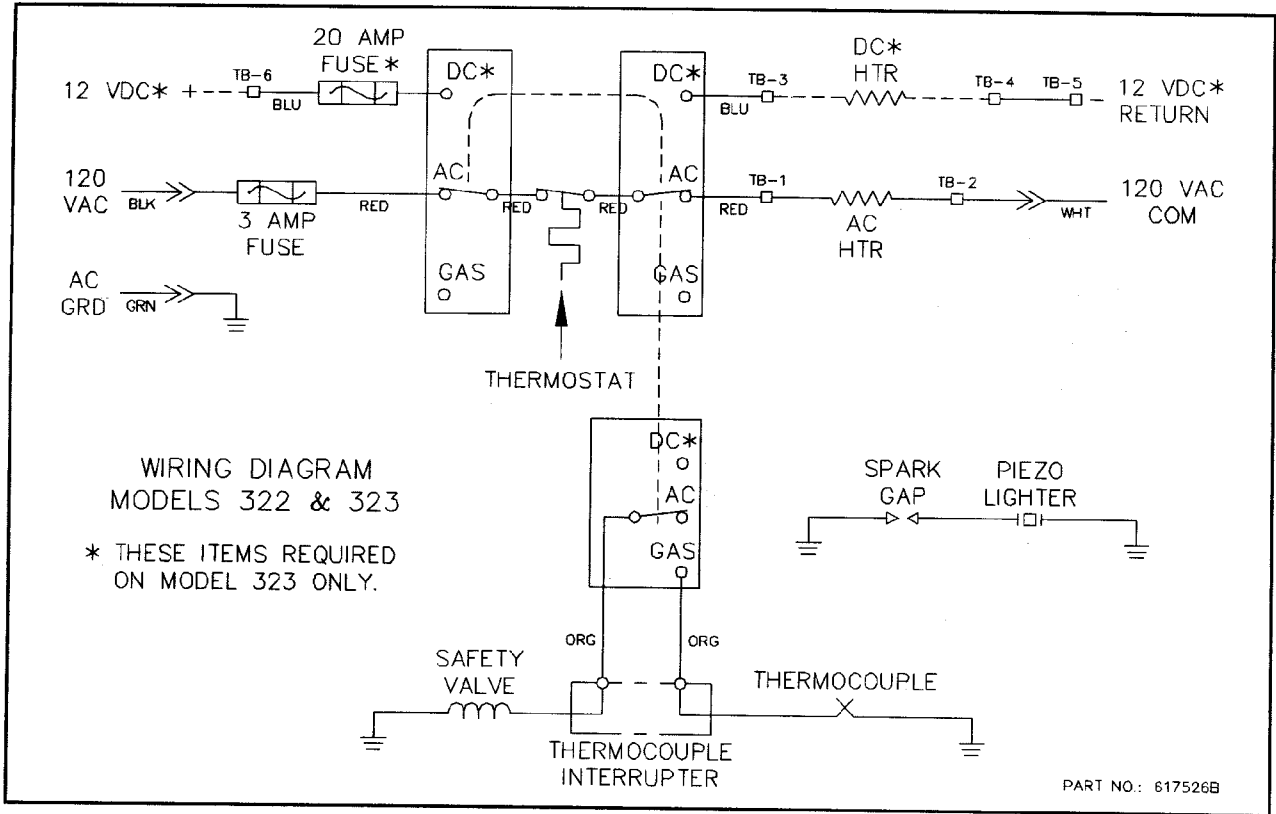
20 AMP
FUSE ∗

12 VDC∗

TB-6

BLU

DC∗

DC∗

TB-3

BLU

DC∗
HTR

TB-4

TB-5

12 VDC∗
RETURN

120
VAC

BLK

3 AMP
FUSE

RED

AC

RED

RED

AC

TB-1

RED

AC
HTR

TB-2

WHT

120 VAC
COM

AC
GRD

GRN

GAS

GAS

THERMOSTAT

WIRING DIAGRAM
MODELS 322 & 323

∗ THESE ITEMS REQUIRED
ON MODEL 323 ONLY.

DC∗

AC

GAS

SPARK
GAP

PIEZO
LIGHTER

ORG

ORG

SAFETY
VALVE

THERMOCOUPLE

THERMOCOUPLE
INTERRUPTER

PART NO.: 617526B